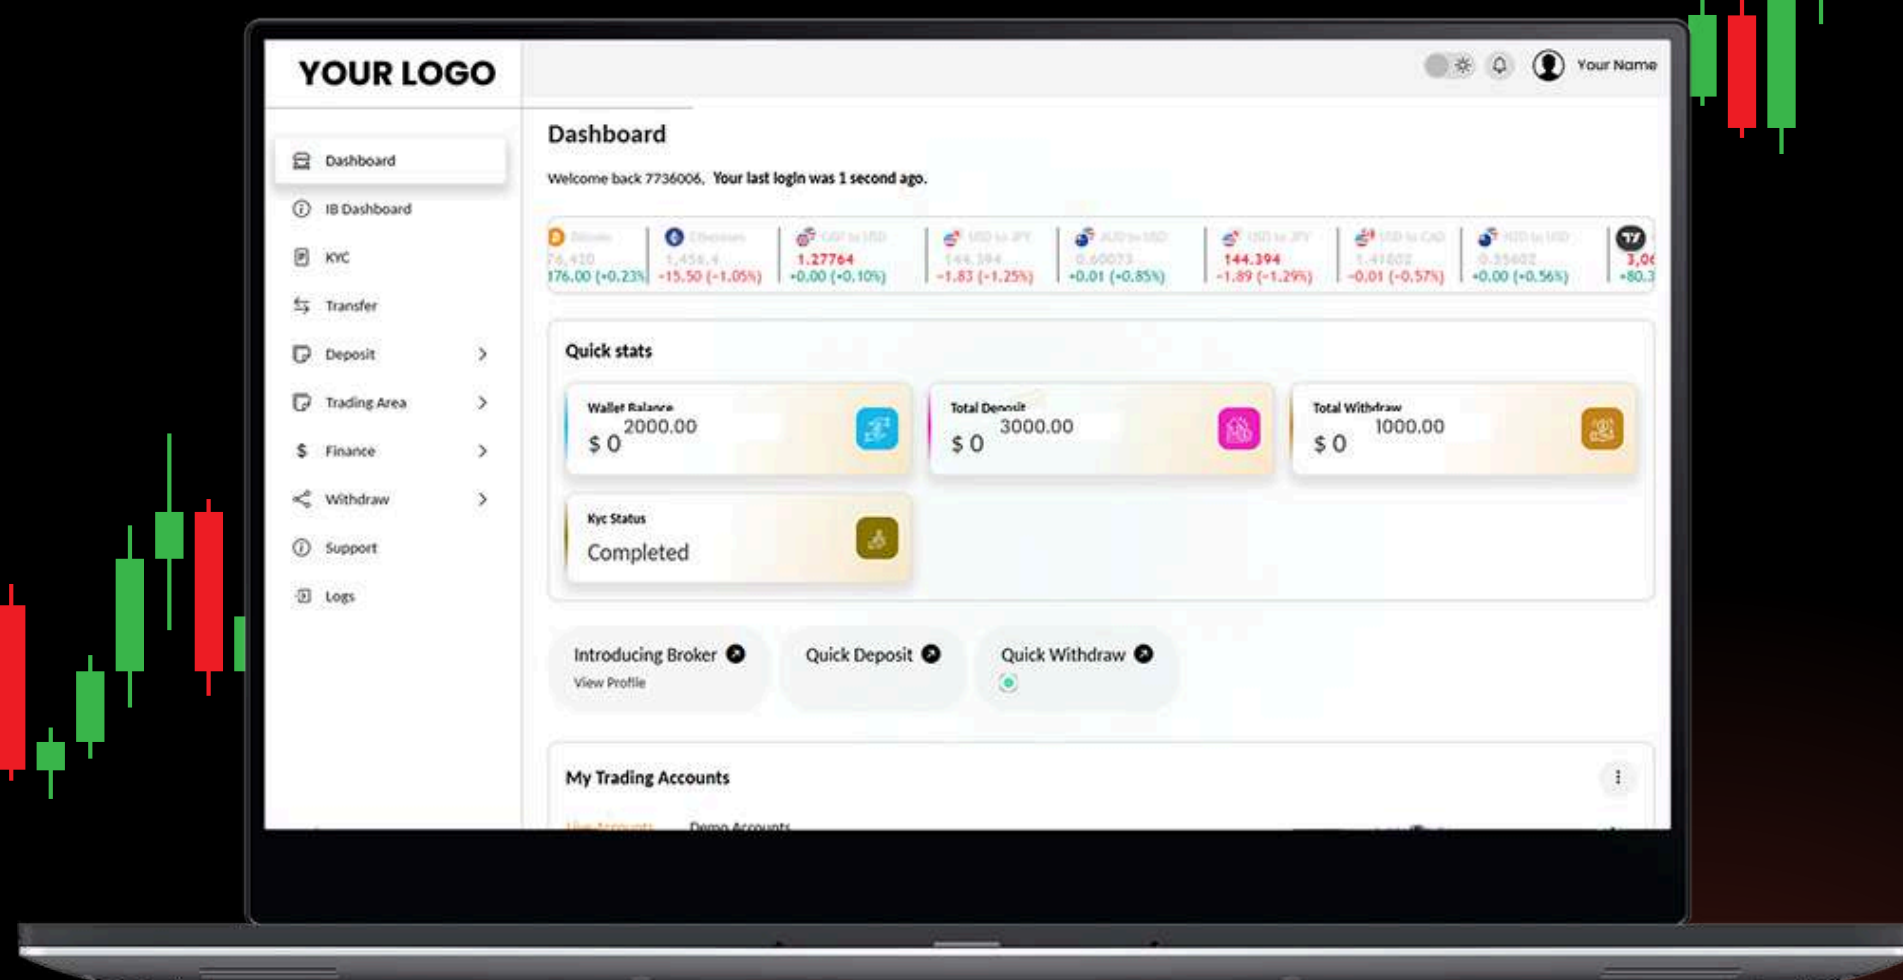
YOUR LOGO

Your Name

Dashboard
IB Dashboard
KYC
Transfer
Deposit
Trading Area
Finance
Withdraw
Support
Logs

Dashboard

Welcome back 7736006, Your last login was 1 second ago.

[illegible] 76,410 176.00 (+0.23%)
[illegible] 1,458.4 -15.50 (-1.05%)
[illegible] 1.27764 +0.00 (+0.10%)
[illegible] 144.394 -1.83 (-1.25%)
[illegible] 0.60073 +0.01 (+0.85%)
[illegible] 144.394 -1.89 (-1.29%)
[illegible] 1.41802 -0.01 (-0.57%)
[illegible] 0.55602 +0.00 (+0.56%)
3,0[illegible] +80.3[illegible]

Quick stats

Wallet Balance
$ 0 2000.00

Total Deposit
$ 0 3000.00

Total Withdraw
$ 0 1000.00

Kyc Status
Completed

Introducing Broker
View Profile

Quick Deposit

Quick Withdraw

My Trading Accounts

Live Accounts Demo Accounts